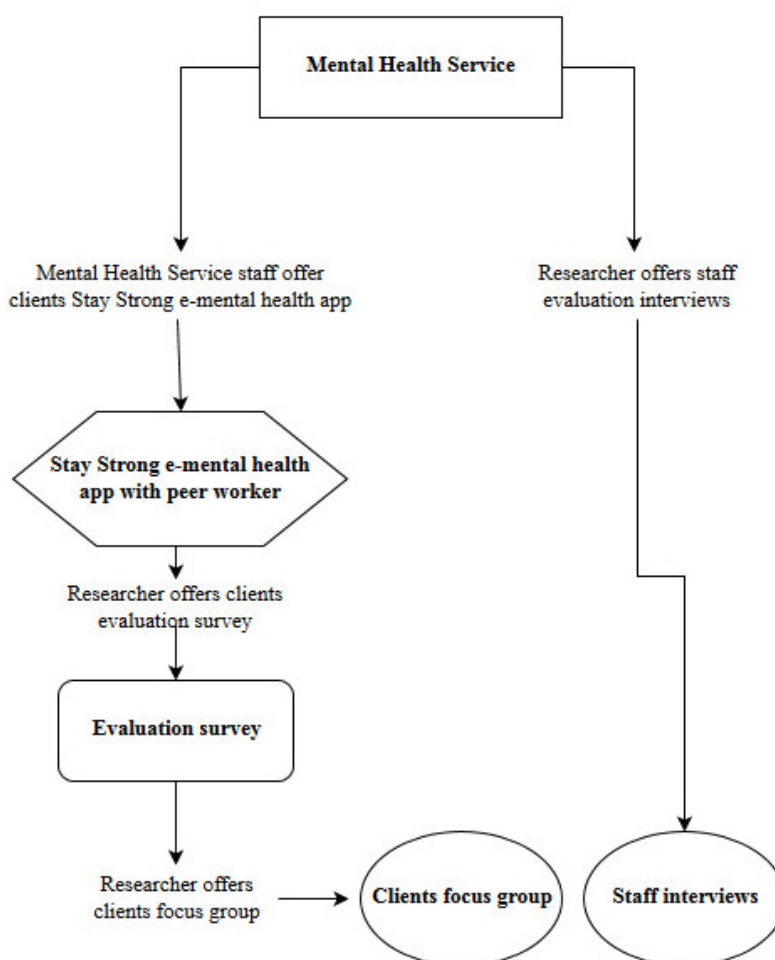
Mental Health Service

Mental Health Service staff offer clients Stay Strong e-mental health app

Researcher offers staff evaluation interviews

Stay Strong e-mental health app with peer worker

Researcher offers clients evaluation survey

Evaluation survey

Researcher offers clients focus group

Clients focus group

Staff interviews